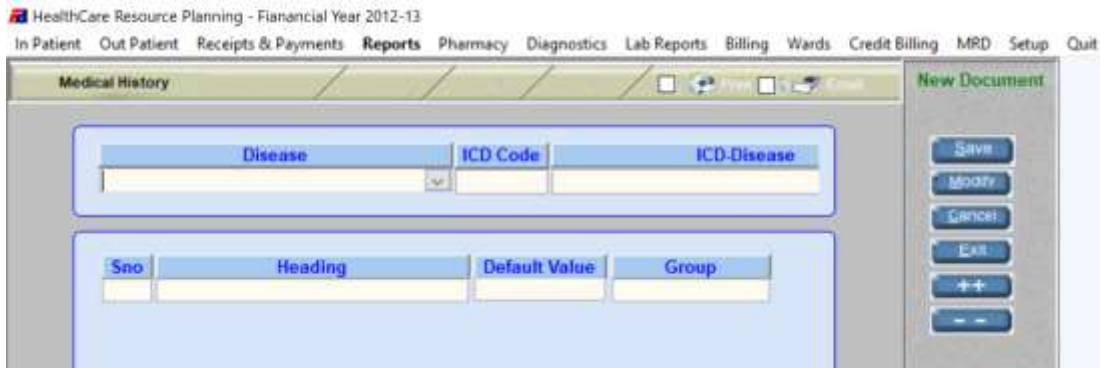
HealthCare Resource Planning - Fianancial Year 2012-13

In Patient Out Patient Receipts & Payments Reports Pharmacy Diagnostics Lab Reports Billing Wards Credit Billing MRD Setup Quit

Medical History

Print Email

New Document

| Disease | ICD Code | ICD-Disease |
|---|---|---|
| | | |

| Sno | Heading | Default Value | Group |
|---|---|---|---|
| | | | |

Save
Modify
Cancel
Exit
++
- -